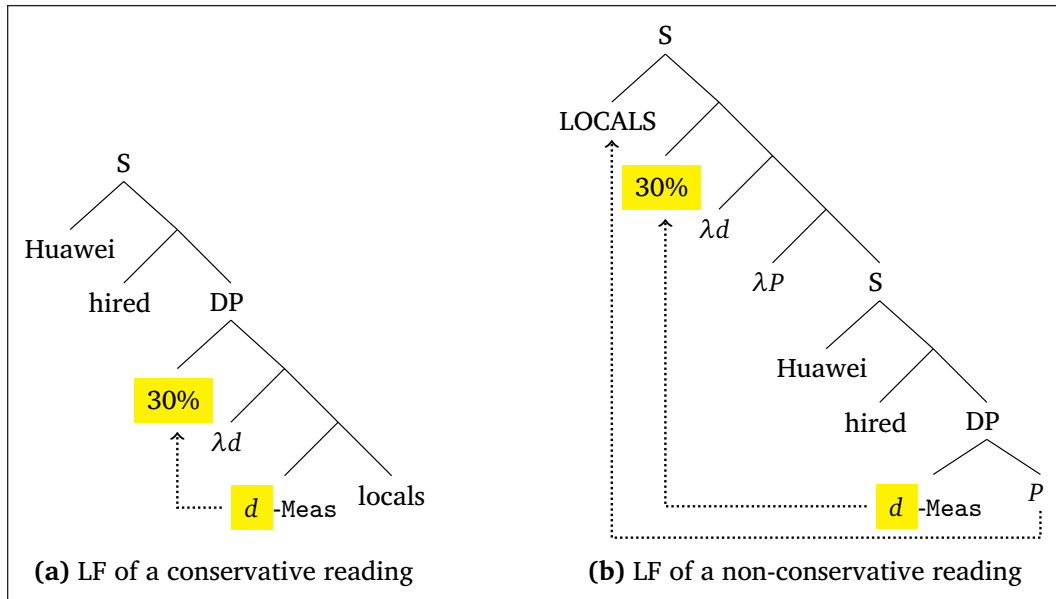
S

Huawei

hired DP

30%

$\lambda d$

$d$ -Meas locals

**(a)** LF of a conservative reading

S

LOCALS

30%

$\lambda d$

$\lambda P$

S

Huawei

hired DP

$d$ -Meas $P$

**(b)** LF of a non-conservative reading